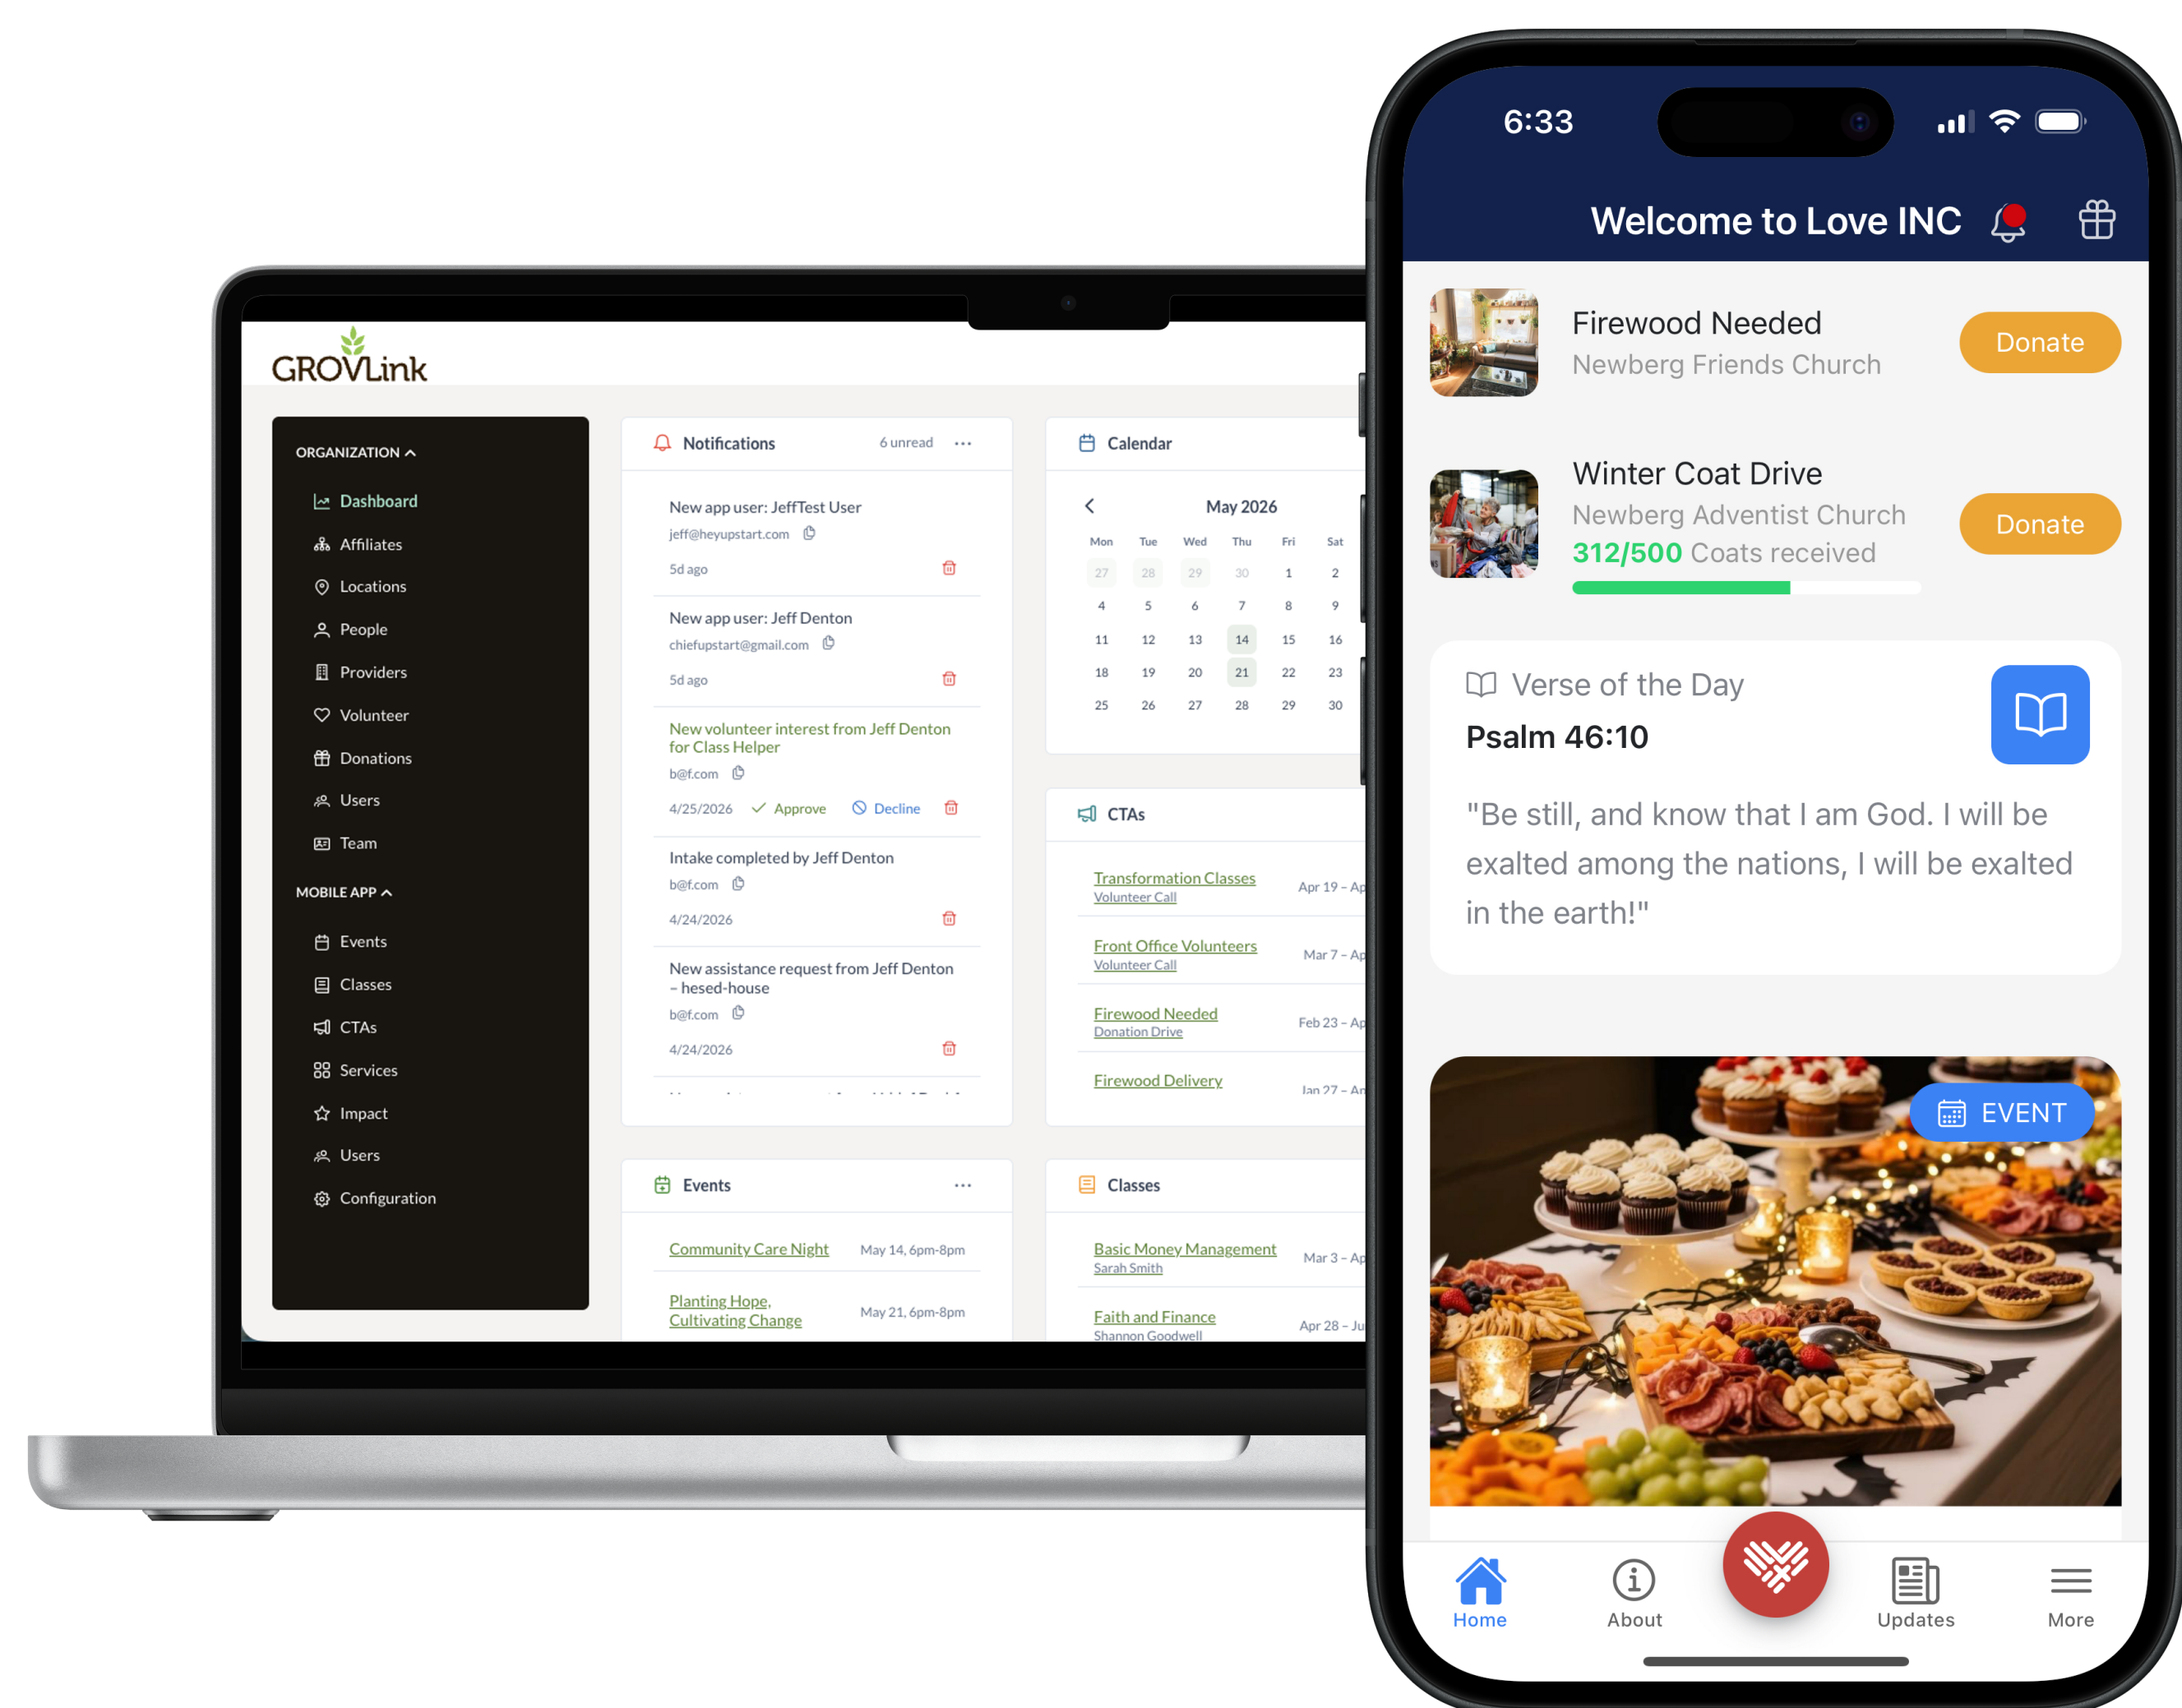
GROVLink

ORGANIZATION
Dashboard
Affiliates
Locations
People
Providers
Volunteer
Donations
Users
Team

MOBILE APP
Events
Classes
CTAs
Services
Impact
Users
Configuration

Notifications 6 unread ···

New app user: JeffTest User
jeff@heyupstart.com
5d ago

New app user: Jeff Denton
chiefupstart@gmail.com
5d ago

New volunteer interest from Jeff Denton for Class Helper
b@f.com
4/25/2026 Approve Decline

Intake completed by Jeff Denton
b@f.com
4/24/2026

New assistance request from Jeff Denton – hesed-house
b@f.com
4/24/2026

Calendar

May 2026

| Mon | Tue | Wed | Thu | Fri | Sat |
|---|---|---|---|---|---|
| 27 | 28 | 29 | 30 | 1 | 2 |
| 4 | 5 | 6 | 7 | 8 | 9 |
| 11 | 12 | 13 | 14 | 15 | 16 |
| 18 | 19 | 20 | 21 | 22 | 23 |
| 25 | 26 | 27 | 28 | 29 | 30 |

CTAs

Transformation Classes Volunteer Call Apr 19 – Ap
Front Office Volunteers Volunteer Call Mar 7 – Ap
Firewood Needed Donation Drive Feb 23 – Ap
Firewood Delivery Jan 27 – Ap

Events ···

Community Care Night May 14, 6pm-8pm
Planting Hope, Cultivating Change May 21, 6pm-8pm

Classes

Basic Money Management Sarah Smith Mar 3 – Ap
Faith and Finance Shannon Goodwell Apr 28 – Ju

6:33

Welcome to Love INC

Firewood Needed
Newberg Friends Church
Donate

Winter Coat Drive
Newberg Adventist Church
312/500 Coats received
Donate

Verse of the Day
Psalm 46:10
"Be still, and know that I am God. I will be exalted among the nations, I will be exalted in the earth!"

EVENT

Home About Updates More